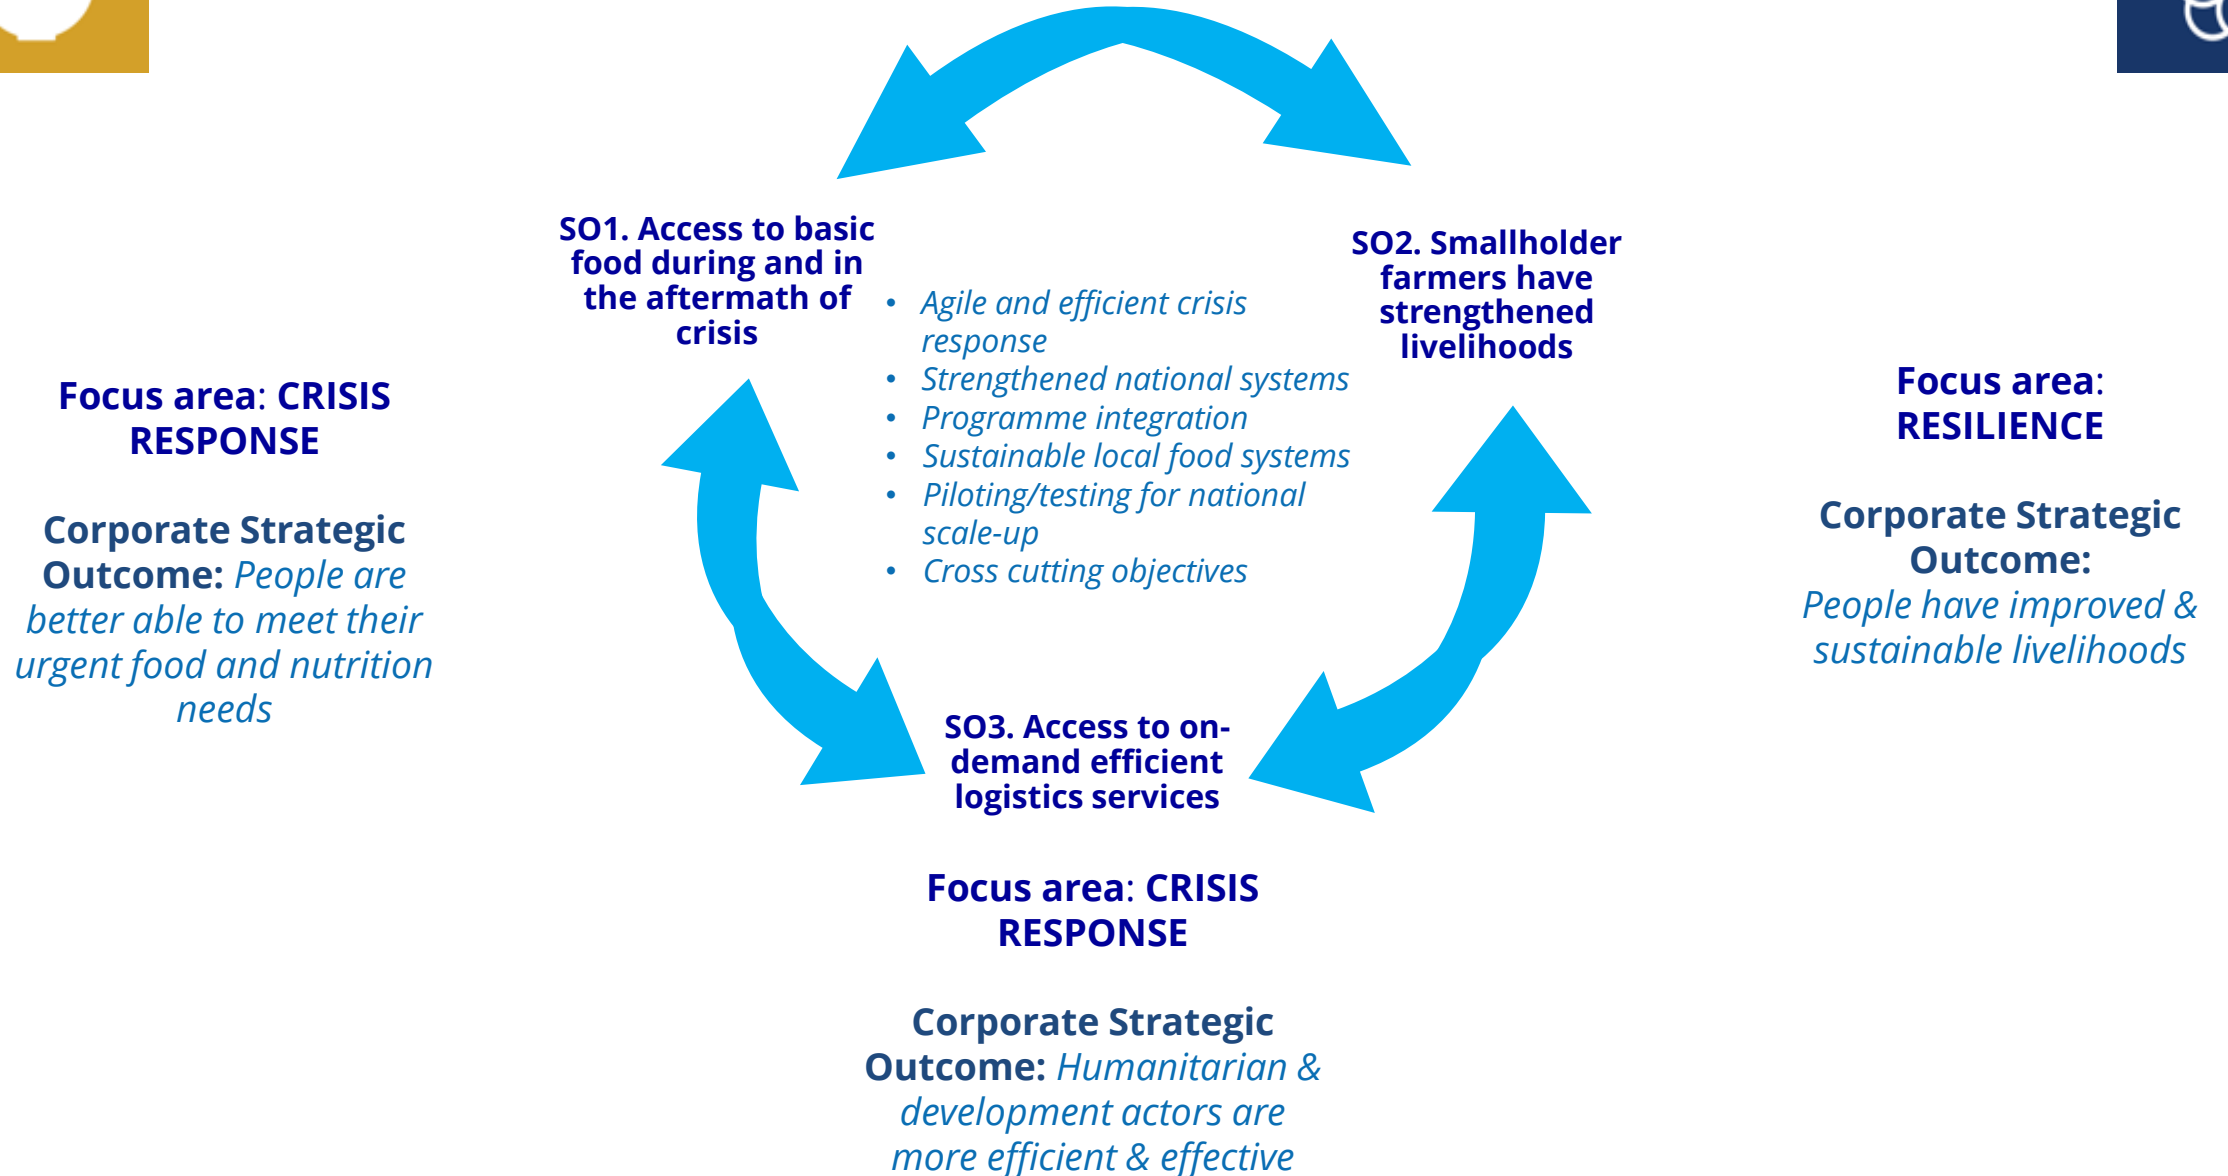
SO1. Access to basic food during and in the aftermath of crisis

SO2. Smallholder farmers have strengthened livelihoods

- Agile and efficient crisis response
- Strengthened national systems
- Programme integration
- Sustainable local food systems
- Piloting/testing for national scale-up
- Cross cutting objectives

Focus area: CRISIS RESPONSE

Corporate Strategic Outcome: People are better able to meet their urgent food and nutrition needs

Focus area: RESILIENCE

Corporate Strategic Outcome: People have improved & sustainable livelihoods

SO3. Access to on-demand efficient logistics services

Focus area: CRISIS RESPONSE

Corporate Strategic Outcome: Humanitarian & development actors are more efficient & effective